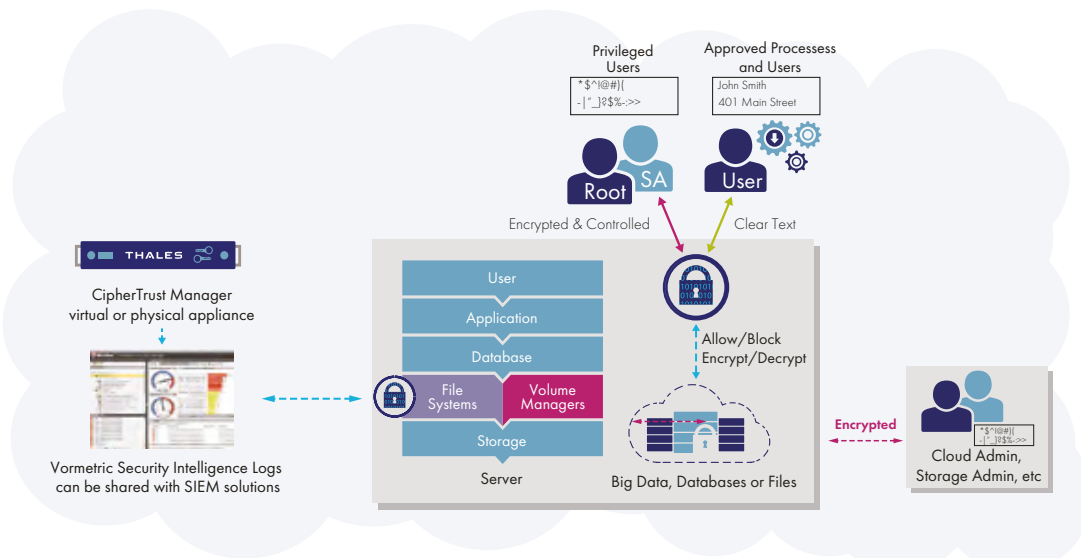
Privileged Users

*$^!@#)(
-|"_]?$%-:>>

Approved Processess and Users

John Smith
401 Main Street

Root SA

User

Encrypted & Controlled

Clear Text

THALES

CipherTrust Manager virtual or physical appliance

Vormetric Security Intelligence Logs can be shared with SIEM solutions

User

Application

Database

File Systems

Volume Managers

Storage

Server

Allow/Block Encrypt/Decrypt

Big Data, Databases or Files

Encrypted

*$^!@#)(
-|"_]?$%->>

Cloud Admin, Storage Admin, etc